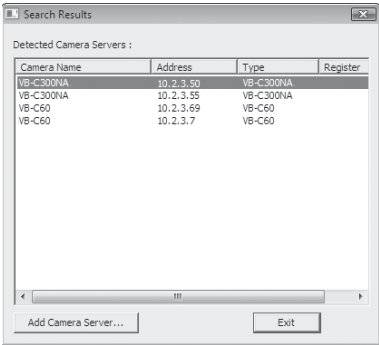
Search Results

Detected Camera Servers :

| Camera Name | Address | Type | Register |
|---|---|---|---|
| VB-C300NA | 10.2.3.50 | VB-C300NA | |
| VB-C300NA | 10.2.3.55 | VB-C300NA | |
| VB-C60 | 10.2.3.69 | VB-C60 | |
| VB-C60 | 10.2.3.7 | VB-C60 | |

Add Camera Server...

Exit